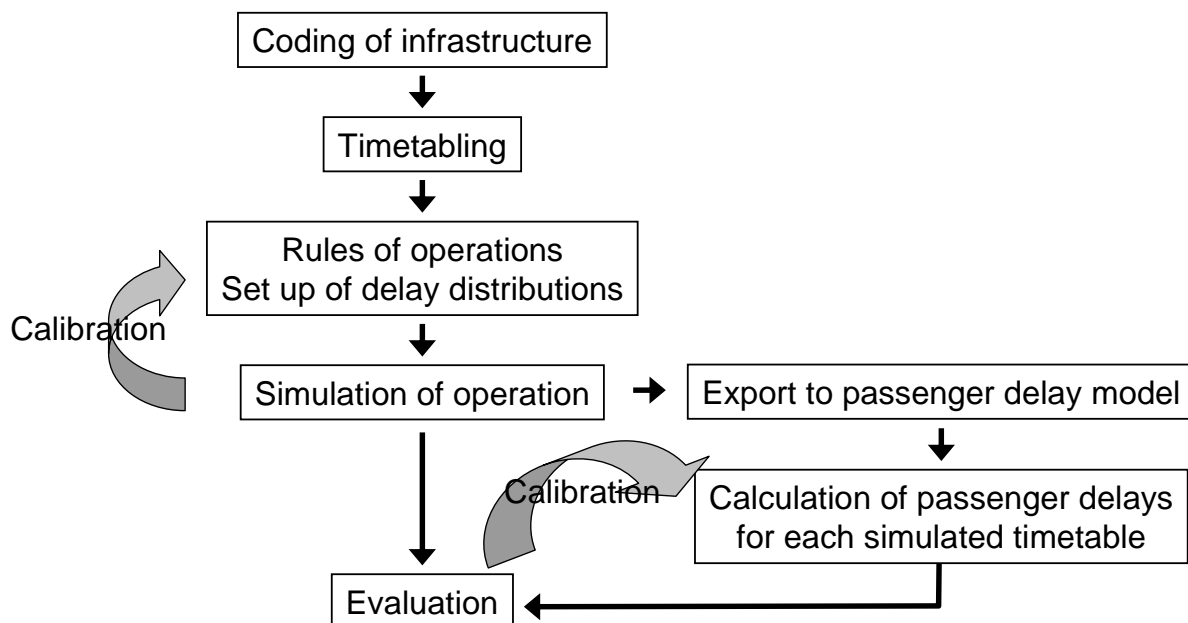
Coding of infrastructure

Timetabling

Rules of operations
Set up of delay distributions

Calibration

Simulation of operation

Export to passenger delay model

Calibration

Calculation of passenger delays for each simulated timetable

Evaluation